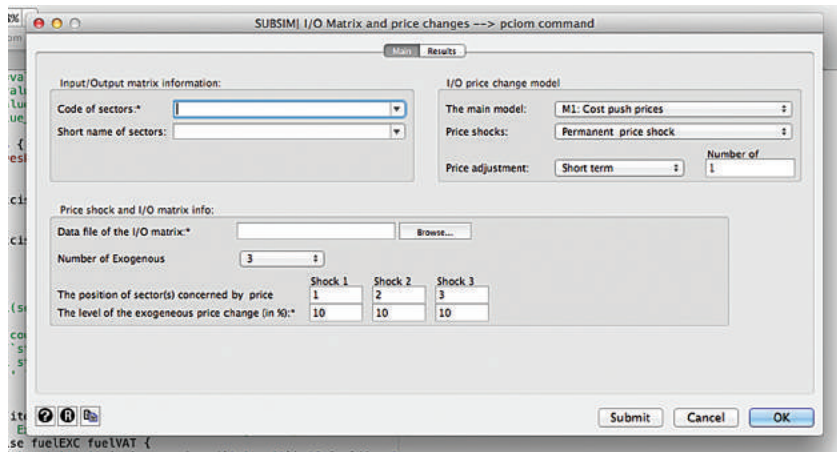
SUBSIM| I/O Matrix and price changes --> pciom command

Main Results

Input/Output matrix information:

Code of sectors:*

Short name of sectors:

I/O price change model

The main model: M1: Cost push prices

Price shocks: Permanent price shock

Price adjustment: Short term

Number of
1

Price shock and I/O matrix info:

Data file of the I/O matrix:*

Browse...

Number of Exogenous 3

| | Shock 1 | Shock 2 | Shock 3 |
|---|---|---|---|
| The position of sector(s) concerned by price | 1 | 2 | 3 |
| The level of the exogeneous price change (in %):* | 10 | 10 | 10 |

Submit Cancel OK

se fuelEXC fuelVAT {